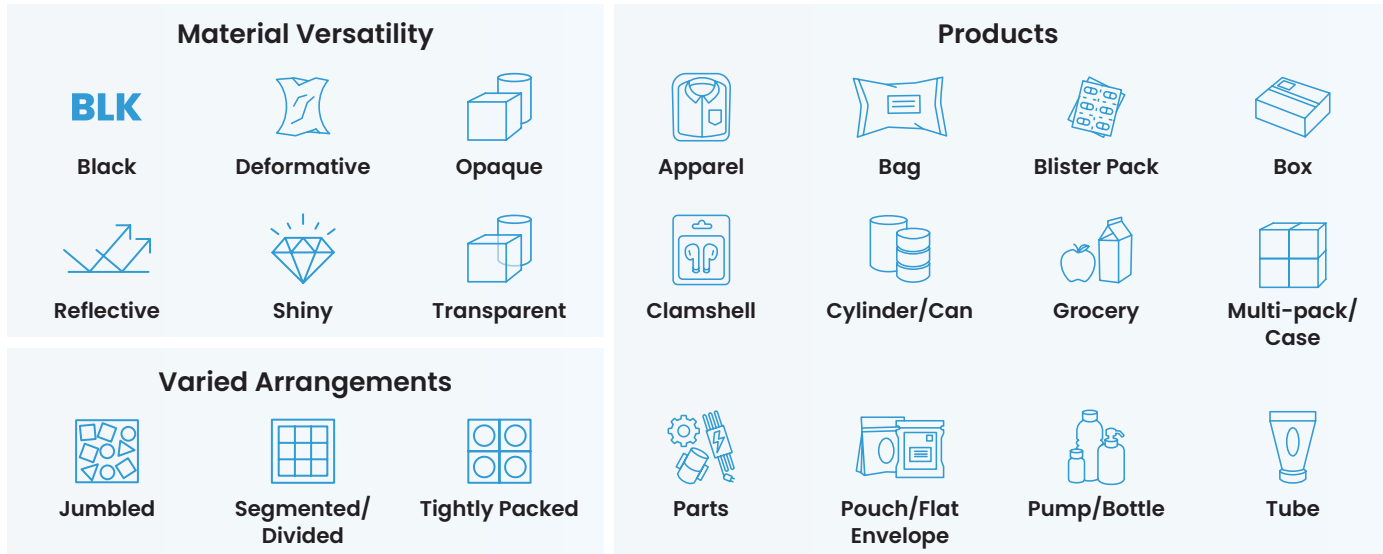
Material Versatility

BLK
Black

Deformative

Opaque

Reflective

Shiny

Transparent

Varied Arrangements

Jumbled

Segmented/ Divided

Tightly Packed

Products

Apparel

Bag

Blister Pack

Box

Clamshell

Cylinder/Can

Grocery

Multi-pack/ Case

Parts

Pouch/Flat Envelope

Pump/Bottle

Tube